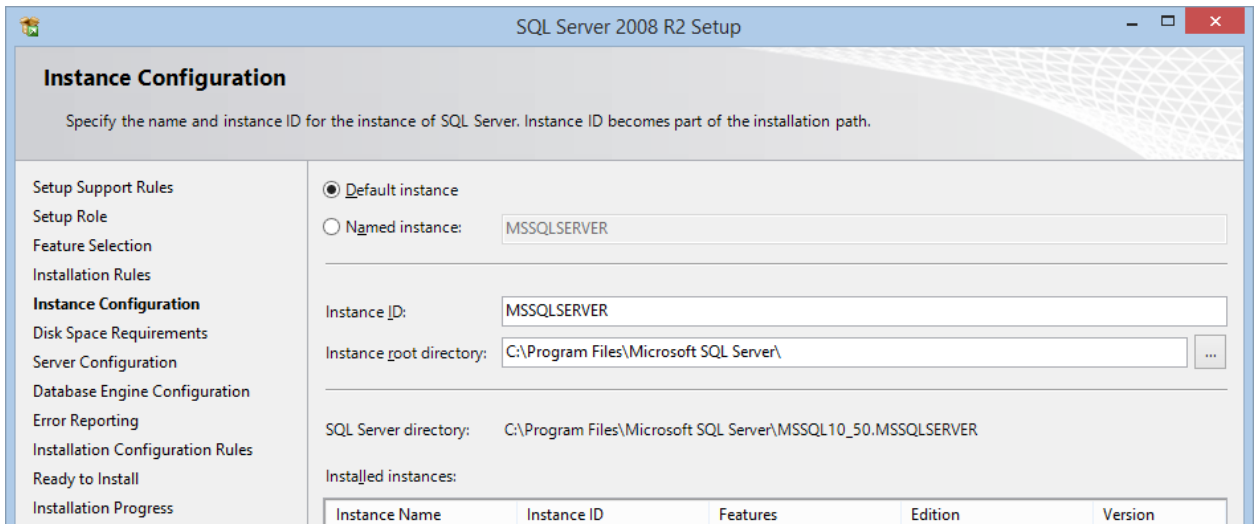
SQL Server 2008 R2 Setup

Instance Configuration

Specify the name and instance ID for the instance of SQL Server. Instance ID becomes part of the installation path.

Setup Support Rules
Setup Role
Feature Selection
Installation Rules
Instance Configuration
Disk Space Requirements
Server Configuration
Database Engine Configuration
Error Reporting
Installation Configuration Rules
Ready to Install
Installation Progress

Default instance

Named instance: MSSQLSERVER

Instance ID: MSSQLSERVER

Instance root directory: C:\Program Files\Microsoft SQL Server\ ...

SQL Server directory: C:\Program Files\Microsoft SQL Server\MSSQL10_50.MSSQLSERVER

Installed instances:

| Instance Name | Instance ID | Features | Edition | Version |
|---|---|---|---|---|